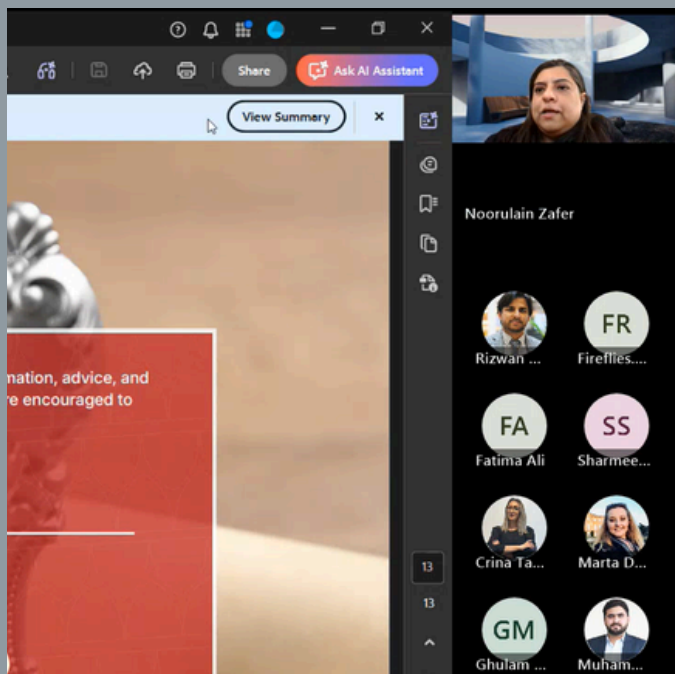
Share

Ask AI Assistant

View Summary

mation, advice, and
re encouraged to

13

13

Noorulain Zafer

Rizwan ...

FR

Fireflies....

FA

Fatima Ali

SS

Sharmee...

Crina Ta...

Marta D...

GM

Ghulam ...

Muham...